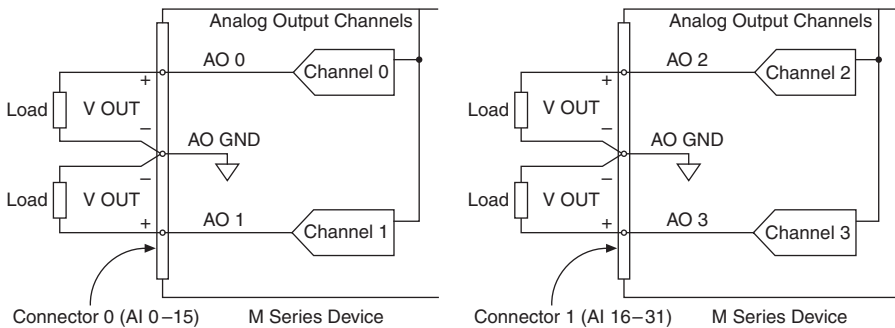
Analog Output Channels

AO 0

Channel 0

+

Load

V OUT

–

AO GND

–

Load

V OUT

+

AO 1

Channel 1

Connector 0 (AI 0 –15)

M Series Device

Analog Output Channels

AO 2

Channel 2

+

Load

V OUT

–

AO GND

–

Load

V OUT

+

AO 3

Channel 3

Connector 1 (AI 16–31)

M Series Device